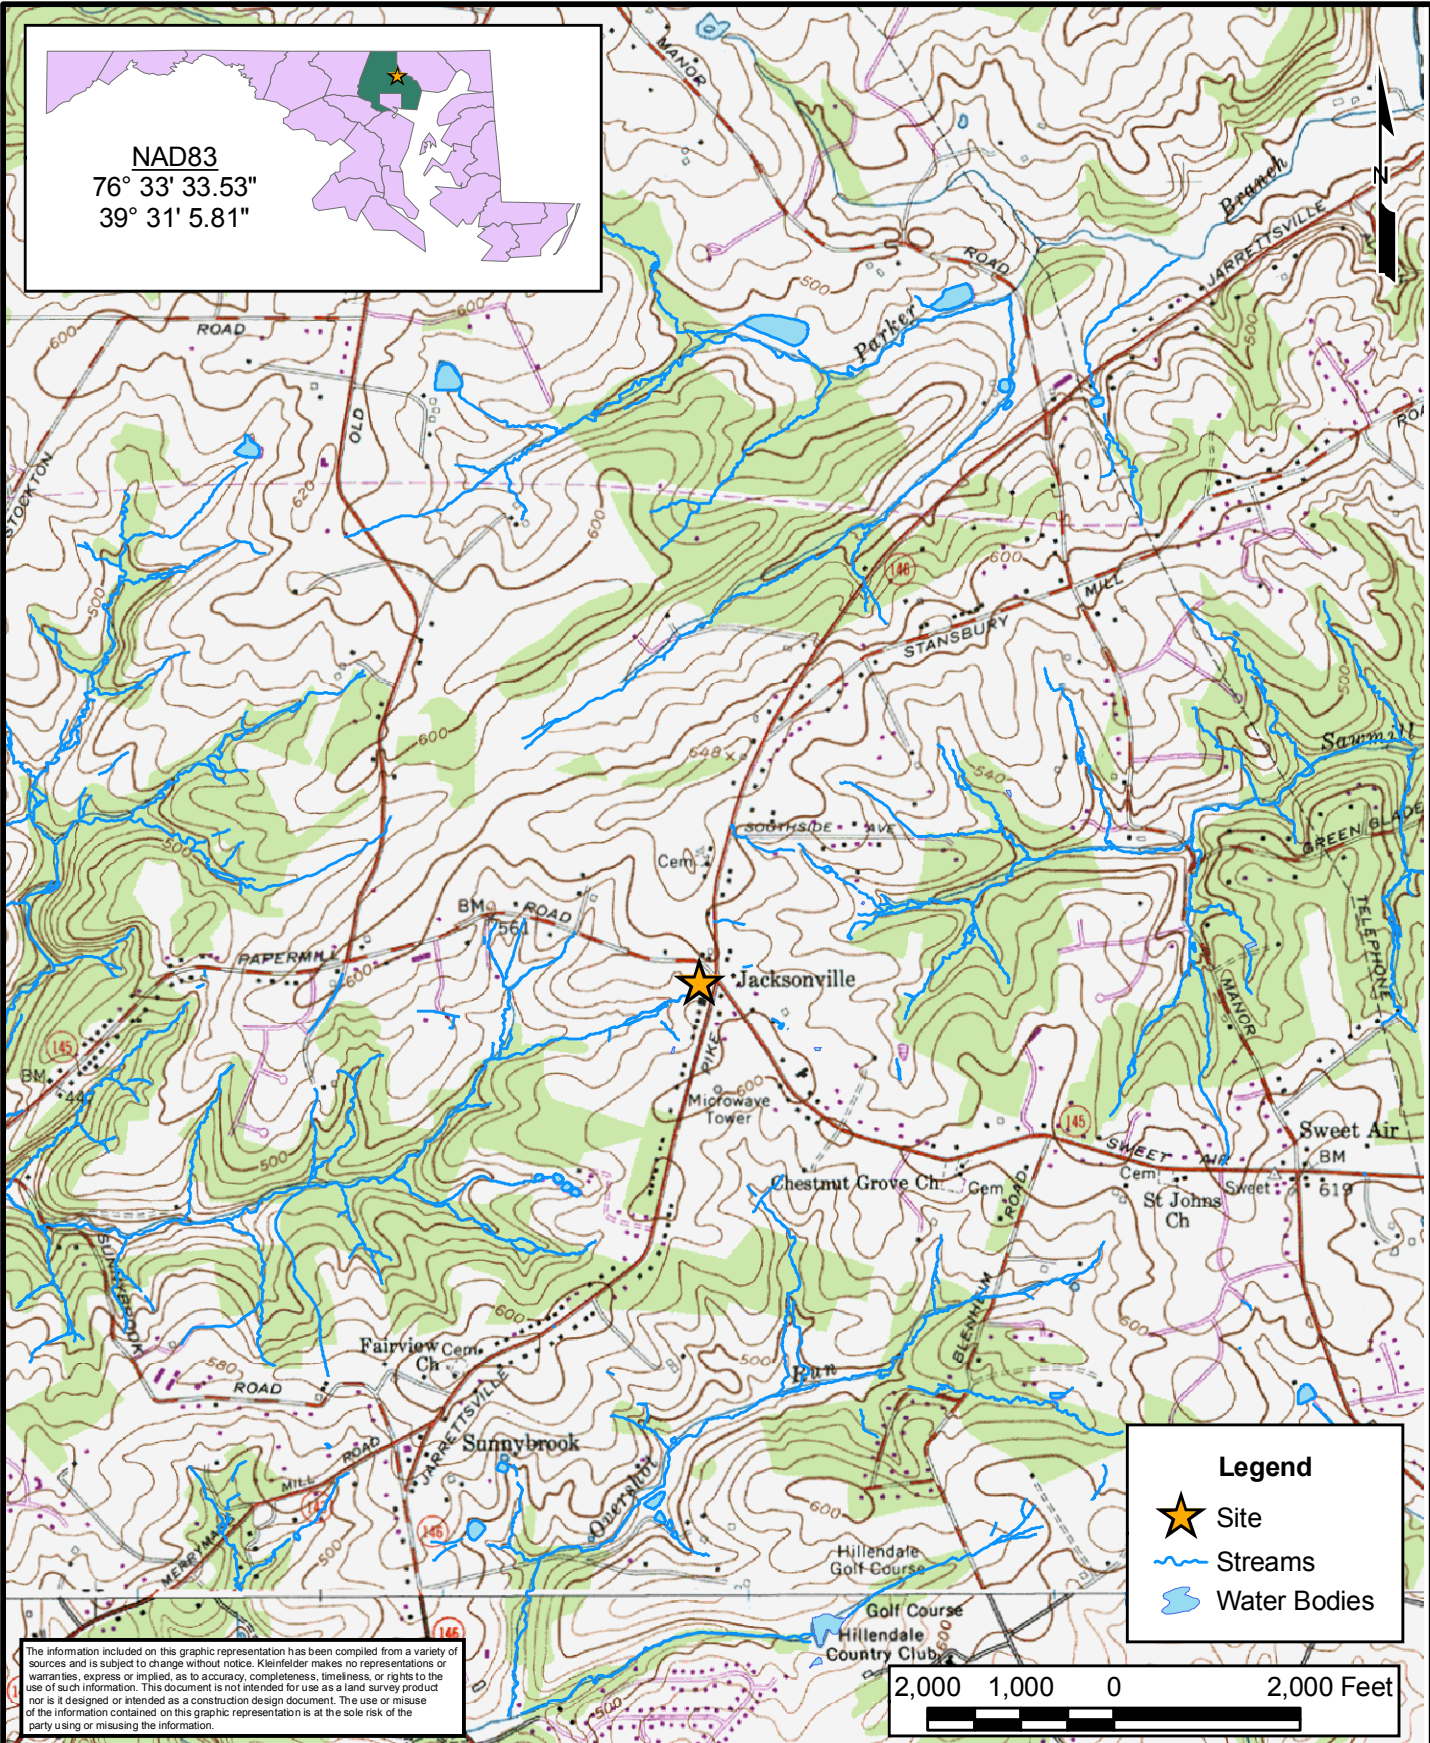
NAD83
76° 33' 33.53"
39° 31' 5.81"

N

MANOR

Branch

JARRETTSVILLE

ROAD

500

Parker

ROAD

600

600

OLD

STOCKTON

620

600

146

600

MILL

STANSBURY

500

600

648

Sawmill

540

SOUTHSIDE AVE

500

Cem

GREEN GLADE

TELEPHONE

BM ROAD

561

PAPERMILL

600

Jacksonville

MANOR

145

BM

44

PIKE

600

Microwave Tower

145

500

SWEET AIR

Sweet Air

BM

619

Cem

St Johns Ch

Sweet

Chestnut Grove Ch

Cem

ROAD

SUNNYBROOK

600

Fairview Cem

Ch

580

ROAD

500

Run

BLENHEIM

600

JARRETTSVILLE

Sunnybrook

ROAD

MILL

146

MERRYMAN

146

Overshot

600

500

Hillendale Golf Course

145

Golf Course

Hillendale Country Club

600

500

Legend

Site

Streams

Water Bodies

The information included on this graphic representation has been compiled from a variety of sources and is subject to change without notice. Kleinfelder makes no representations or warranties, express or implied, as to accuracy, completeness, timeliness, or rights to the use of such information. This document is not intended for use as a land survey product nor is it designed or intended as a construction design document. The use or misuse of the information contained on this graphic representation is at the sole risk of the party using or misusing the information.

2,000 1,000 0 2,000 Feet